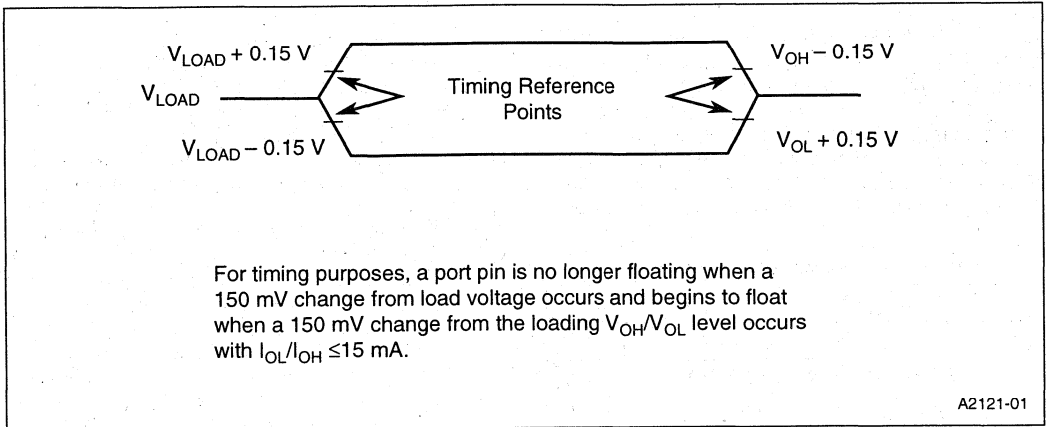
$V_{LOAD} + 0.15$ V

$V_{LOAD}$

$V_{LOAD} - 0.15$ V

Timing Reference Points

$V_{OH} - 0.15$ V

$V_{OL} + 0.15$ V

For timing purposes, a port pin is no longer floating when a 150 mV change from load voltage occurs and begins to float when a 150 mV change from the loading $V_{OH}/V_{OL}$ level occurs with $I_{OL}/I_{OH} \leq 15$ mA.

A2121-01